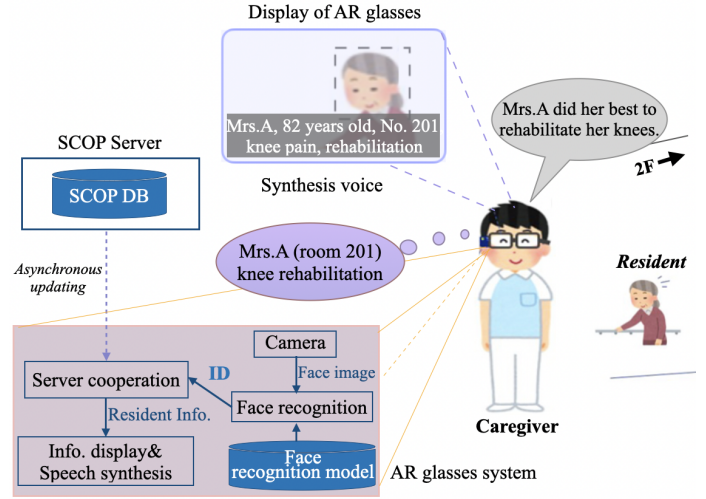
Display of AR glasses

Mrs.A, 82 years old, No. 201
knee pain, rehabilitation

Mrs.A did her best to rehabilitate her knees.

2F

SCOP Server

SCOP DB

Synthesis voice

Mrs.A (room 201) knee rehabilitation

Asynchronous updating

Resident

Camera

ID

Face image

Server cooperation

Resident Info.

Face recognition

Info. display& Speech synthesis

Face recognition model

Caregiver

AR glasses system